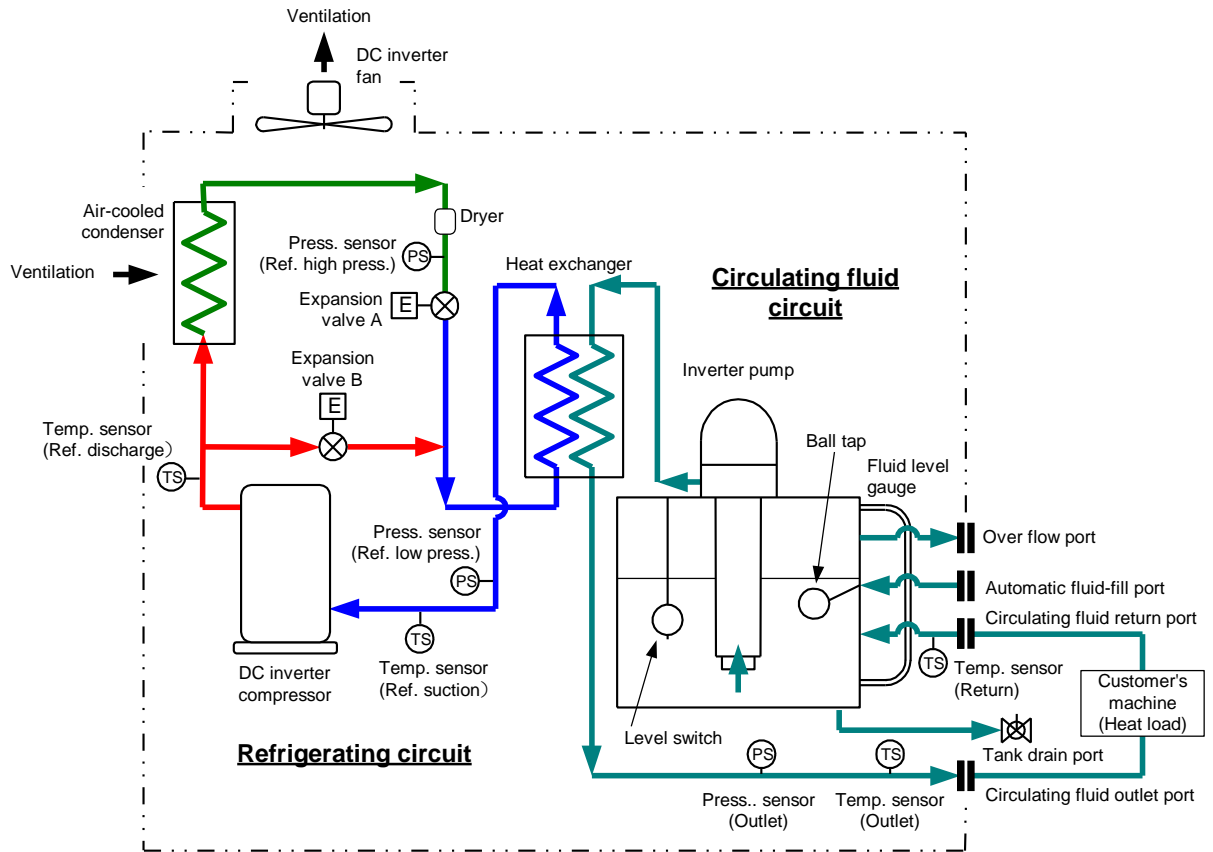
Ventilation

DC inverter fan

Air-cooled condenser

Ventilation

Dryer

Press. sensor (Ref. high press.)

PS

Expansion valve A

E

Heat exchanger

Circulating fluid circuit

Expansion valve B

E

Inverter pump

Temp. sensor (Ref. discharge）

TS

Ball tap

Fluid level gauge

Press. sensor (Ref. low press.)

PS

Over flow port

Automatic fluid-fill port

Circulating fluid return port

TS

DC inverter compressor

Temp. sensor (Ref. suction）

TS

Temp. sensor (Return)

Customer's machine (Heat load)

Level switch

Tank drain port

Refrigerating circuit

PS

TS

Press.. sensor (Outlet)

Temp. sensor (Outlet)

Circulating fluid outlet port